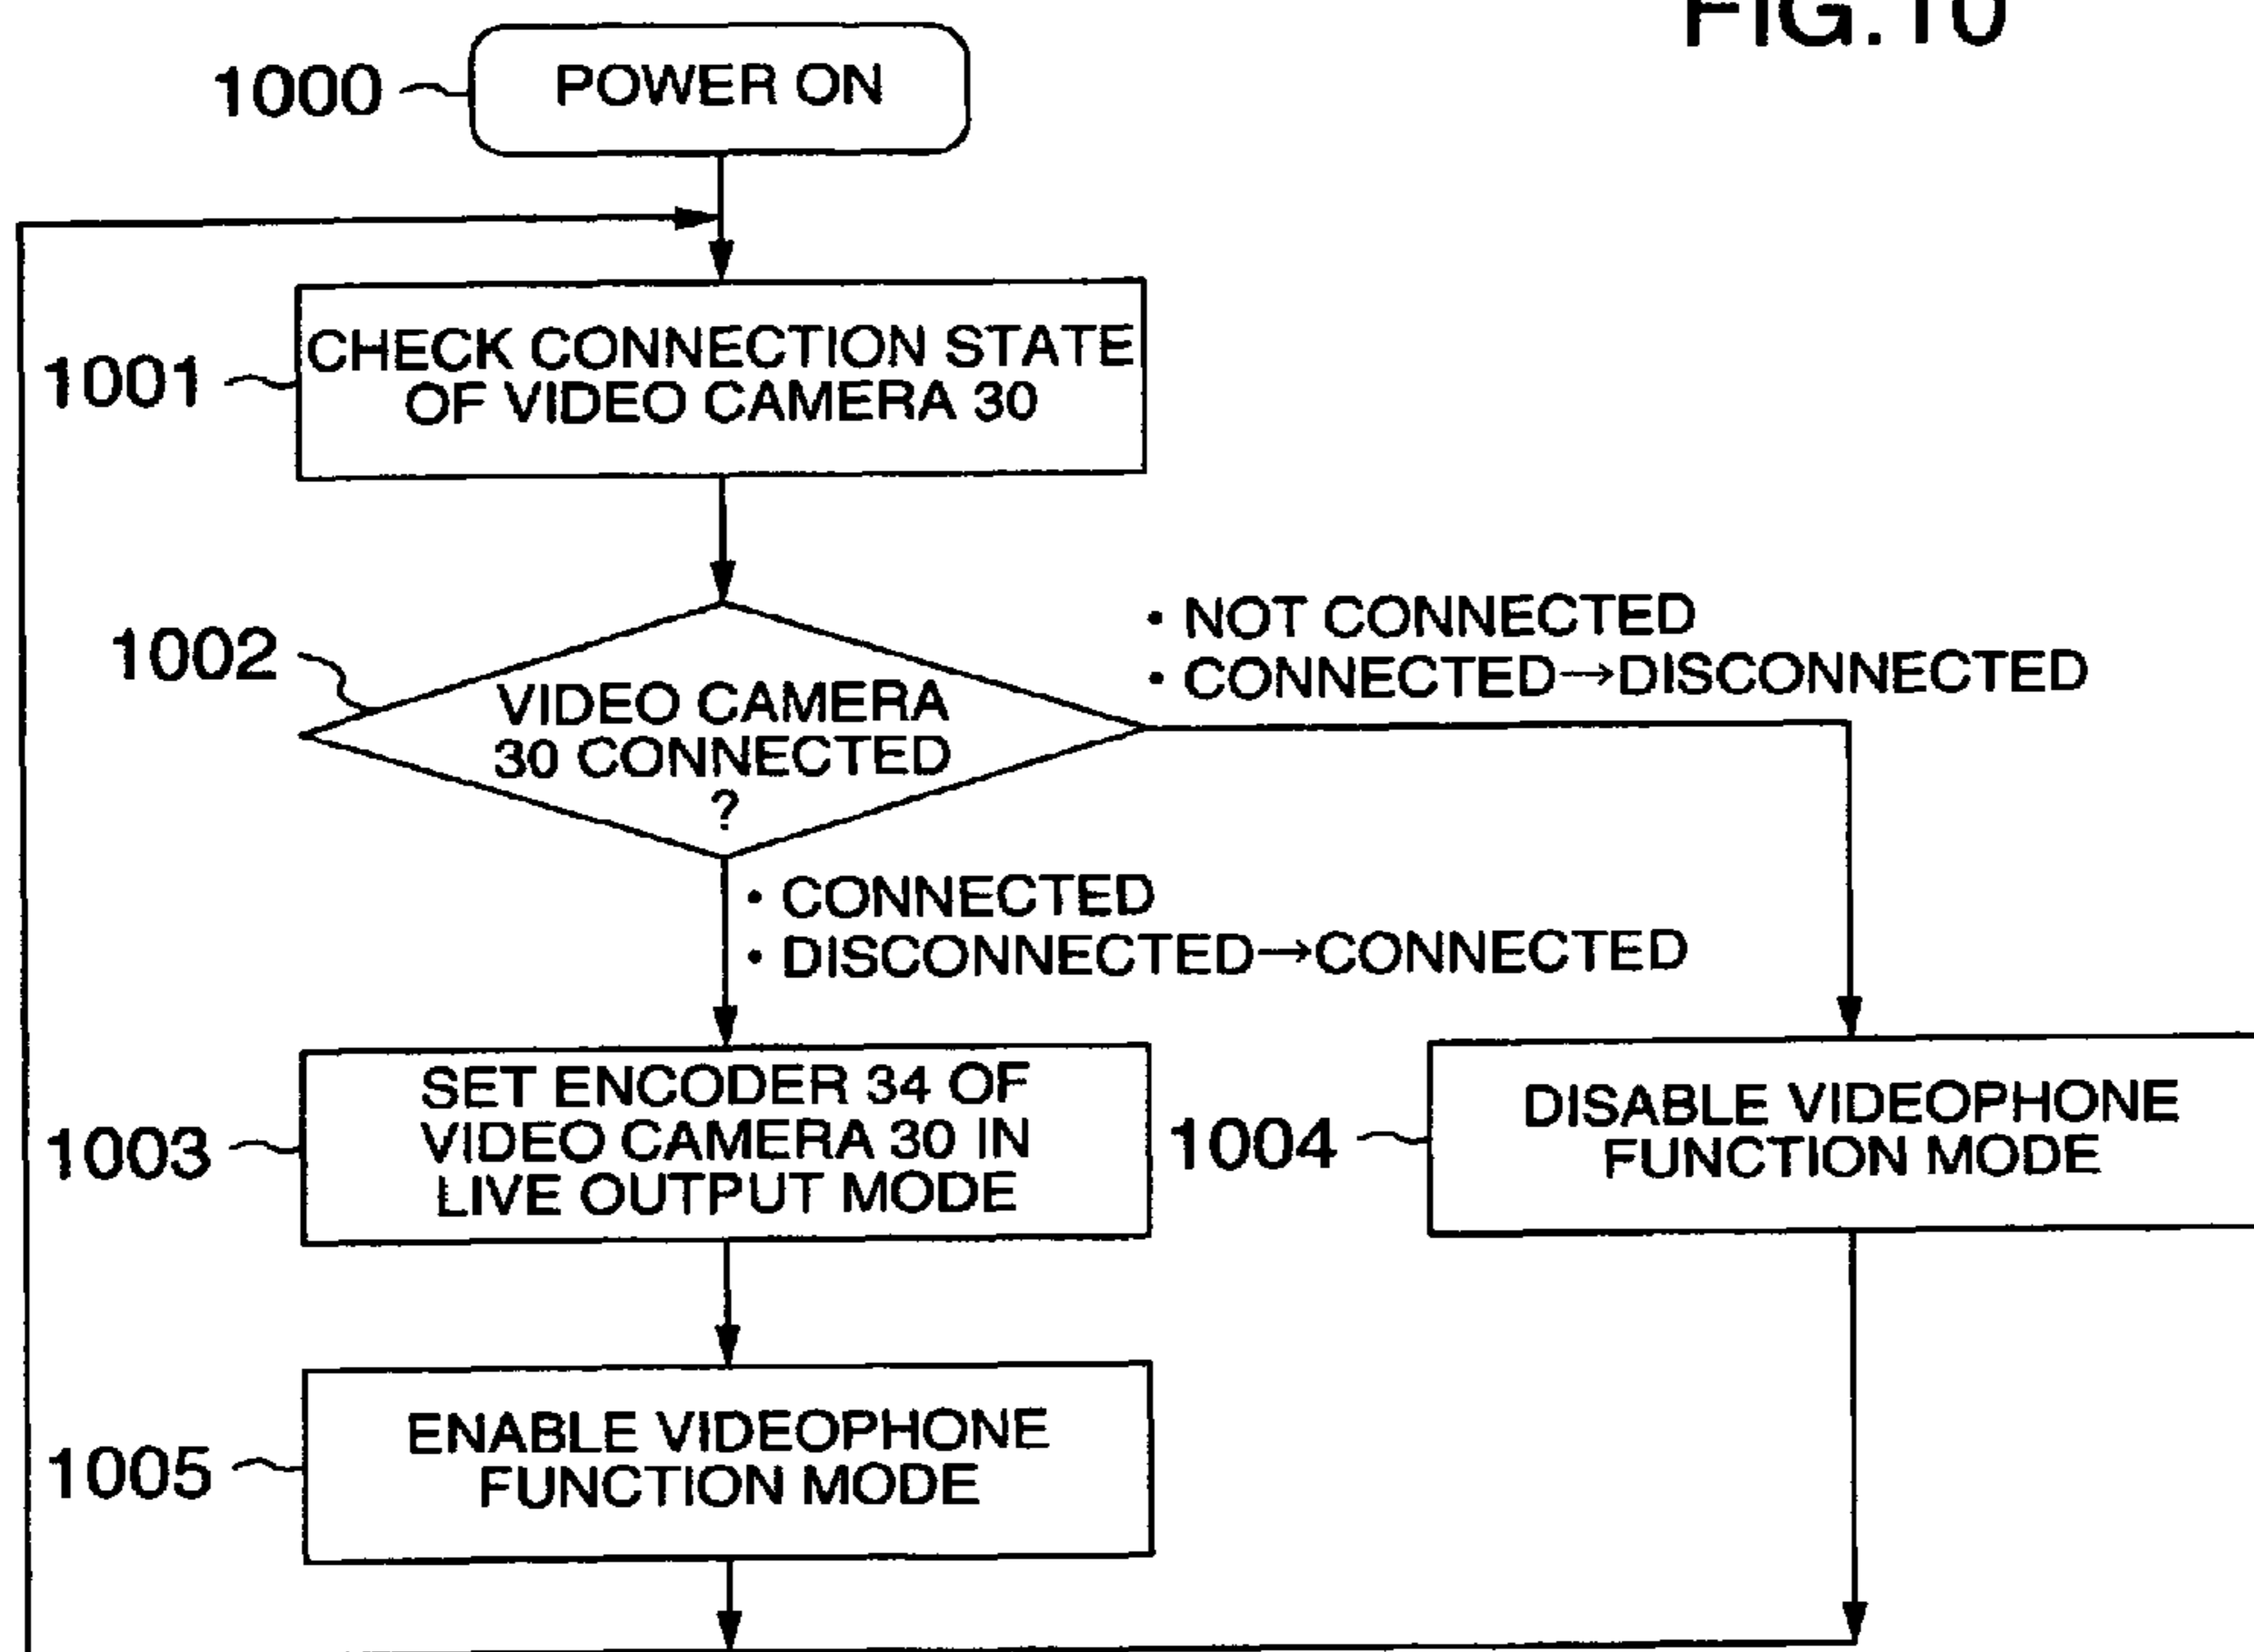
FIG.10

1000 POWER ON

1001 CHECK CONNECTION STATE OF VIDEO CAMERA 30

1002 VIDEO CAMERA 30 CONNECTED ?

• NOT CONNECTED
• CONNECTED→DISCONNECTED

• CONNECTED
• DISCONNECTED→CONNECTED

1003 SET ENCODER 34 OF VIDEO CAMERA 30 IN LIVE OUTPUT MODE

1004 DISABLE VIDEOPHONE FUNCTION MODE

1005 ENABLE VIDEOPHONE FUNCTION MODE